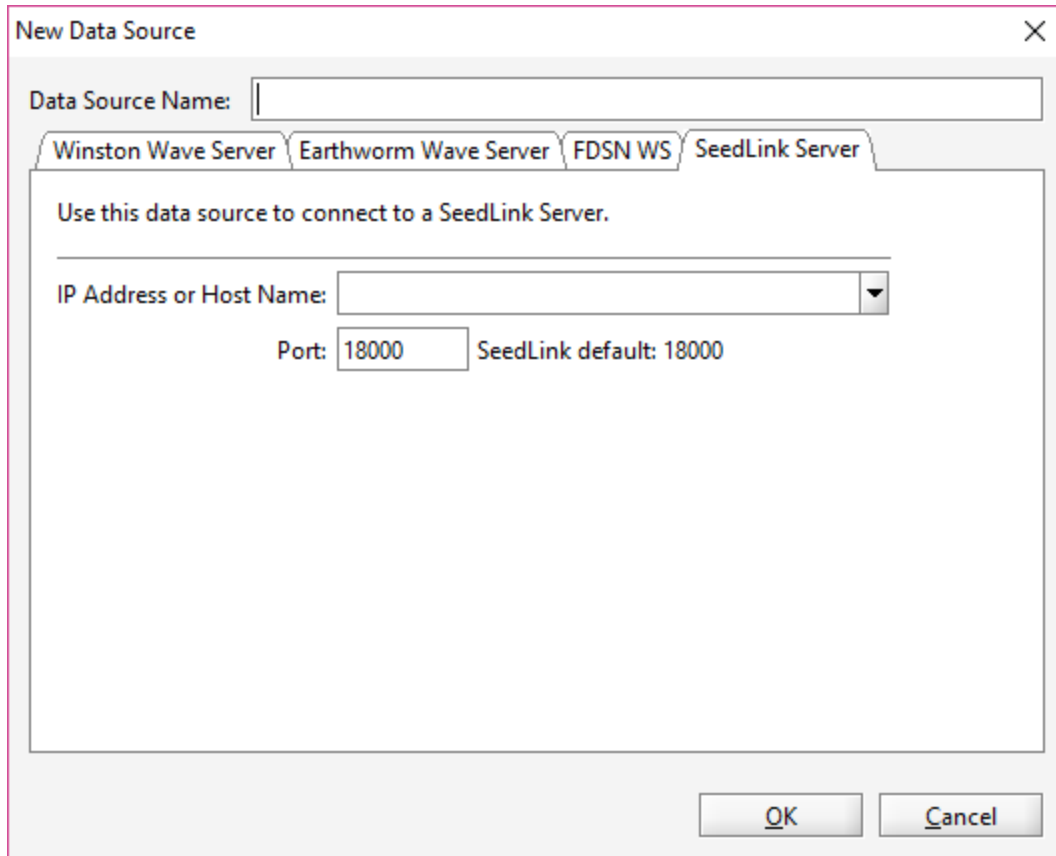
New Data Source

×

Data Source Name:

Winston Wave Server
Earthworm Wave Server
FDSN WS
SeedLink Server

Use this data source to connect to a SeedLink Server.

IP Address or Host Name:

Port: 18000 SeedLink default: 18000

OK

Cancel